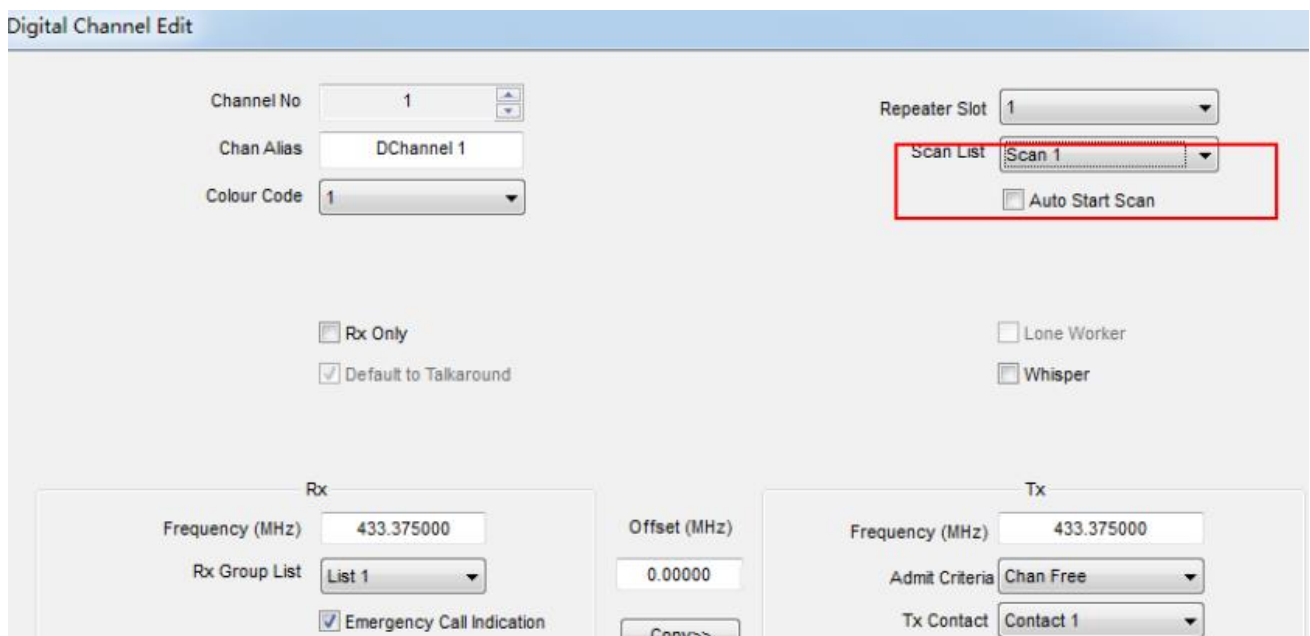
Digital Channel Edit

Channel No 1

Chan Alias DChannel 1

Colour Code 1

Repeater Slot 1

Scan List Scan 1

Auto Start Scan

Rx Only

Default to Talkaround

Lone Worker

Whisper

Rx

Frequency (MHz) 433.375000

Rx Group List List 1

Emergency Call Indication

Offset (MHz)

0.00000

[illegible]

Tx

Frequency (MHz) 433.375000

Admit Criteria Chan Free

Tx Contact Contact 1